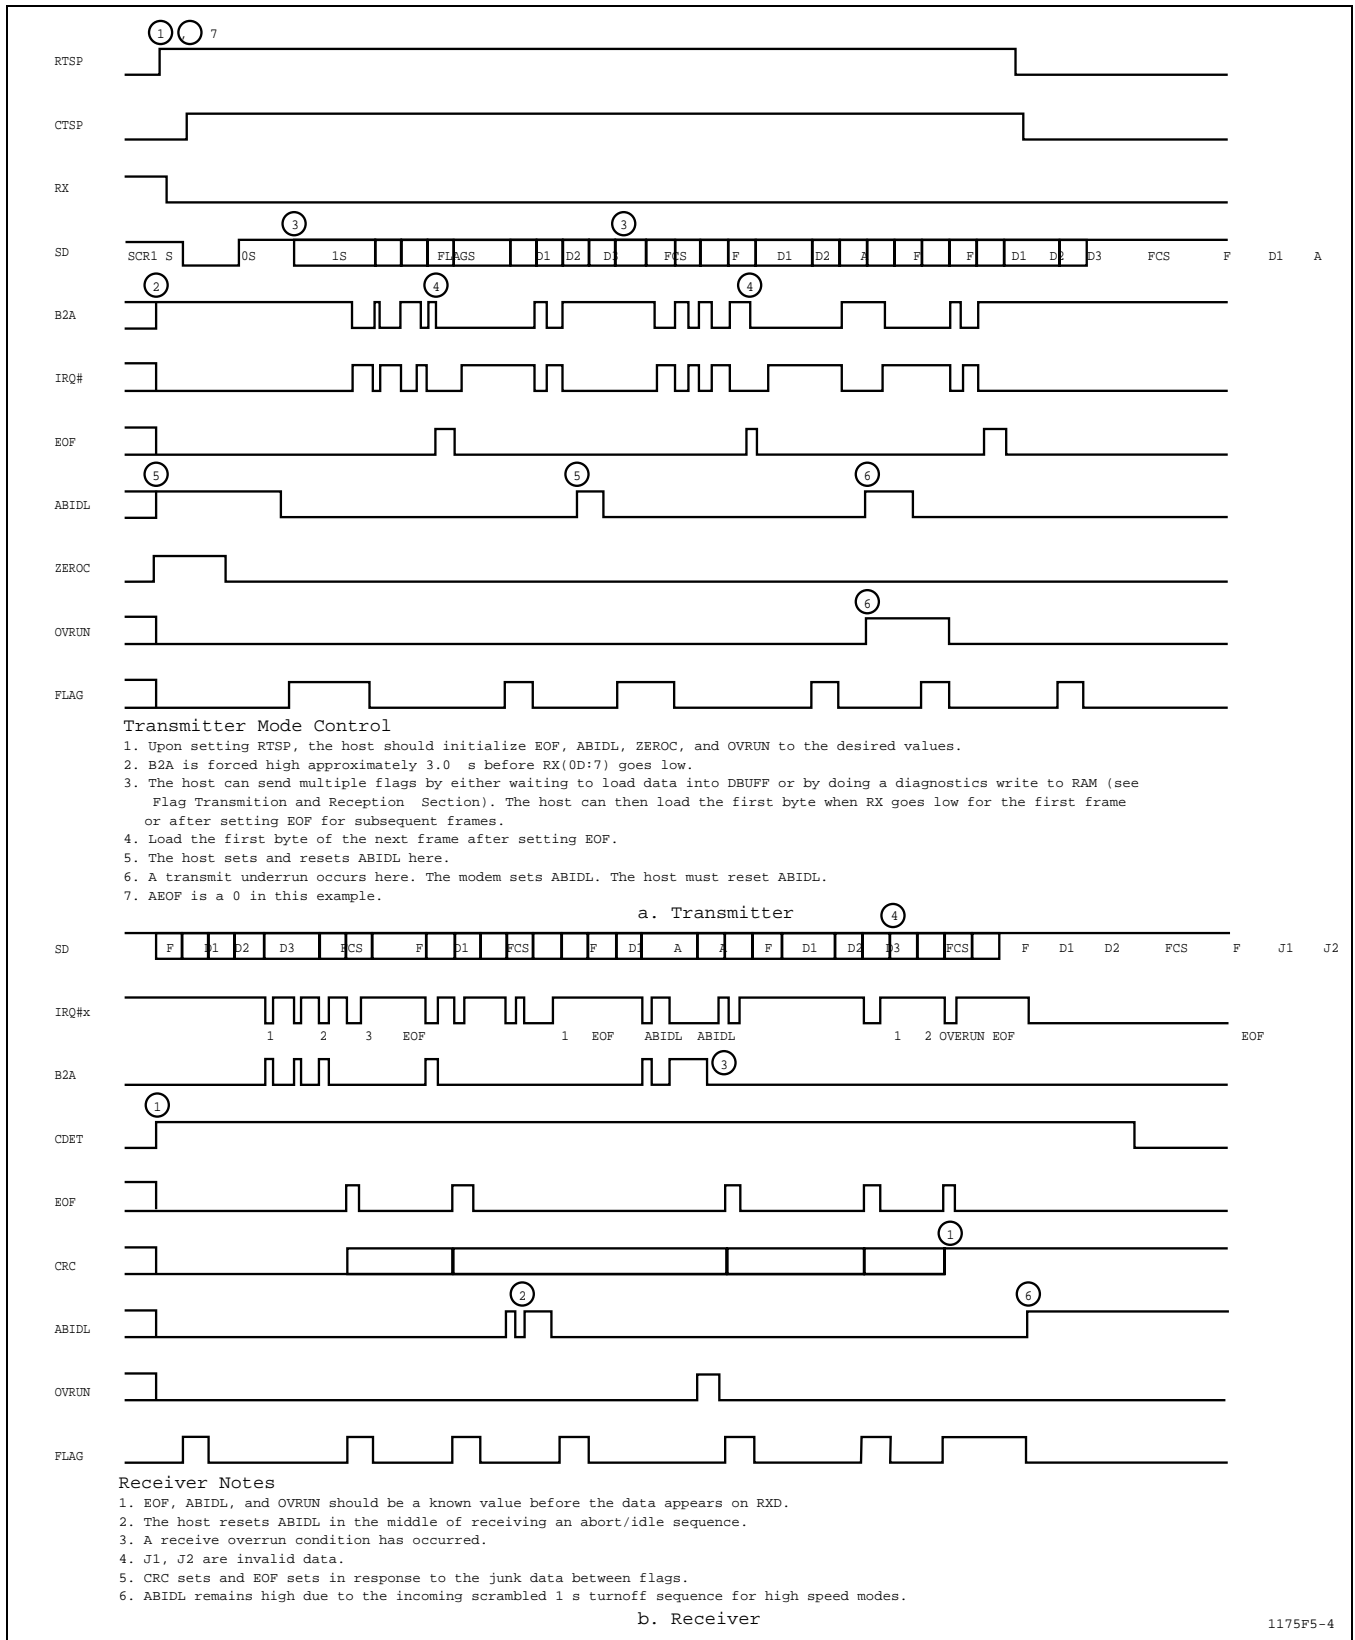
1 , 7

RTSP

CTSP

RX

3 3

SD SCR1 S 0S 1S FLAGS D1 D2 D3 FCS F D1 D2 A F F D1 D2 D3 FCS F D1 A

2 4 4

B2A

IRQ#

EOF

5 5 6

ABIDL

ZEROC

6

OVRUN

FLAG

Transmitter Mode Control
1. Upon setting RTSP, the host should initialize EOF, ABIDL, ZEROC, and OVRUN to the desired values.
2. B2A is forced high approximately 3.0 s before RX(0D:7) goes low.
3. The host can send multiple flags by either waiting to load data into DBUFF or by doing a diagnostics write to RAM (see Flag Transmition and Reception Section). The host can then load the first byte when RX goes low for the first frame or after setting EOF for subsequent frames.
4. Load the first byte of the next frame after setting EOF.
5. The host sets and resets ABIDL here.
6. A transmit underrun occurs here. The modem sets ABIDL. The host must reset ABIDL.
7. AEOF is a 0 in this example.

a. Transmitter

4

SD F D1 D2 D3 FCS F D1 FCS F D1 A A F D1 D2 D3 FCS F D1 D2 FCS F J1 J2

IRQ#x 1 2 3 EOF 1 EOF ABIDL ABIDL 1 2 OVERUN EOF EOF

B2A 3

1

CDET

EOF

1

CRC

2 6

ABIDL

OVRUN

FLAG

Receiver Notes
1. EOF, ABIDL, and OVRUN should be a known value before the data appears on RXD.
2. The host resets ABIDL in the middle of receiving an abort/idle sequence.
3. A receive overrun condition has occurred.
4. J1, J2 are invalid data.
5. CRC sets and EOF sets in response to the junk data between flags.
6. ABIDL remains high due to the incoming scrambled 1 s turnoff sequence for high speed modes.

b. Receiver

1175F5-4